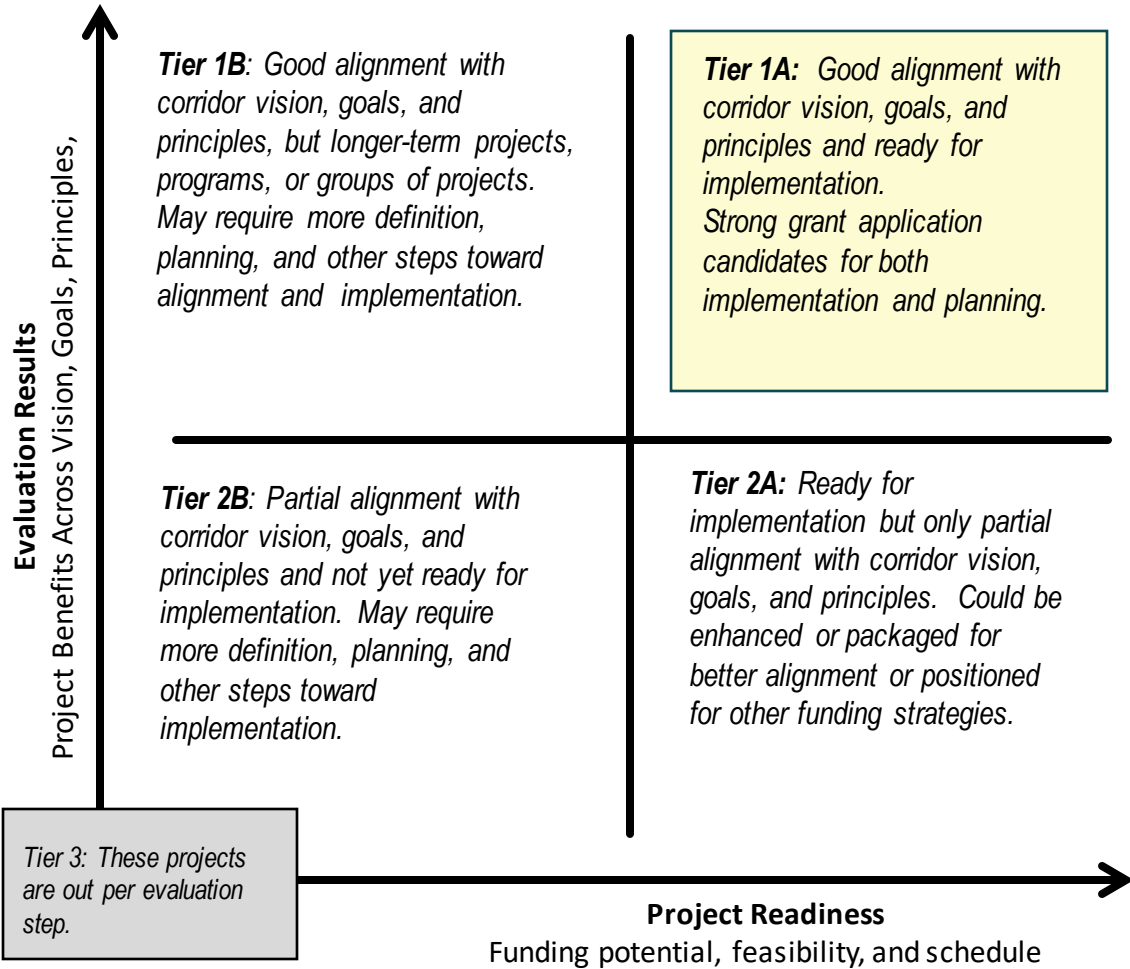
Evaluation Results
Project Benefits Across Vision, Goals, Principles,

Tier 1B: Good alignment with corridor vision, goals, and principles, but longer-term projects, programs, or groups of projects. May require more definition, planning, and other steps toward alignment and implementation.

Tier 1A: Good alignment with corridor vision, goals, and principles and ready for implementation.
Strong grant application candidates for both implementation and planning.

Tier 2B: Partial alignment with corridor vision, goals, and principles and not yet ready for implementation. May require more definition, planning, and other steps toward implementation.

Tier 2A: Ready for implementation but only partial alignment with corridor vision, goals, and principles. Could be enhanced or packaged for better alignment or positioned for other funding strategies.

Tier 3: These projects are out per evaluation step.

Project Readiness
Funding potential, feasibility, and schedule